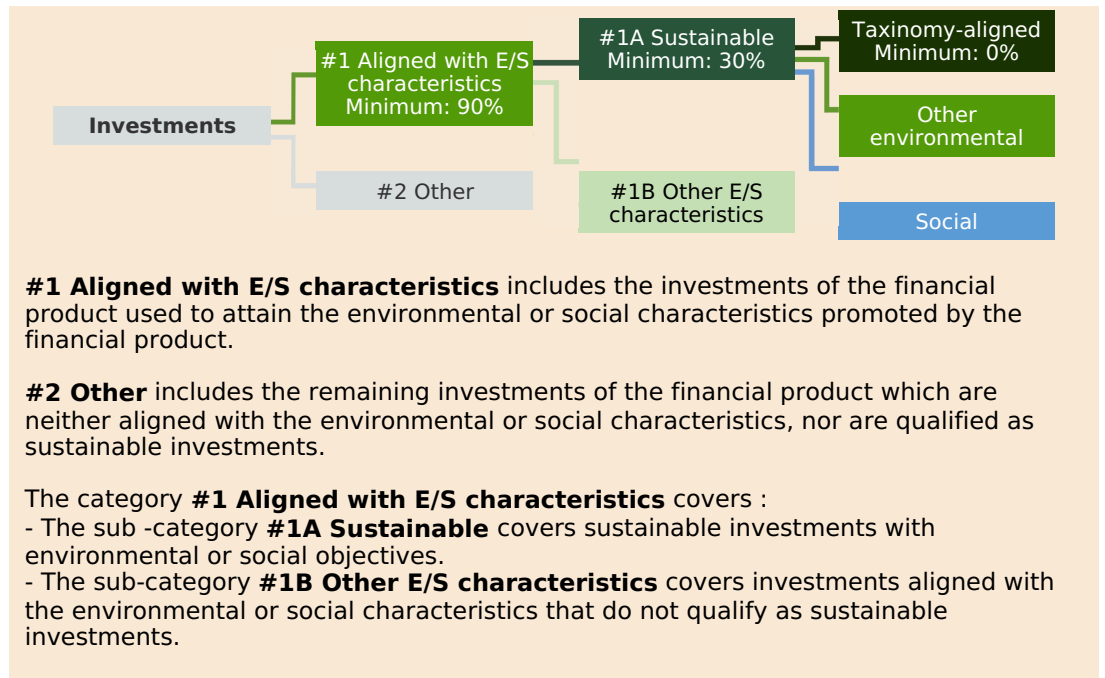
Investments

#1 Aligned with E/S characteristics Minimum: 90%

#2 Other

#1A Sustainable Minimum: 30%

#1B Other E/S characteristics

Taxinomy-aligned Minimum: 0%

Other environmental

Social

**#1 Aligned with E/S characteristics** includes the investments of the financial product used to attain the environmental or social characteristics promoted by the financial product.

**#2 Other** includes the remaining investments of the financial product which are neither aligned with the environmental or social characteristics, nor are qualified as sustainable investments.

The category **#1 Aligned with E/S characteristics** covers :
- The sub -category **#1A Sustainable** covers sustainable investments with environmental or social objectives.
- The sub-category **#1B Other E/S characteristics** covers investments aligned with the environmental or social characteristics that do not qualify as sustainable investments.